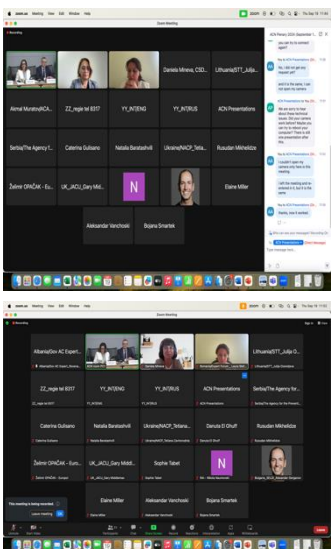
zoom.us Meeting View Edit Window Help

Zoom Meeting

Recording

Daniela Mineva, CSD...

Lithuania|STT_Julija...

Aimal Muratov|ACA...

ZZ_regie tel 8317

YY_INT|ENG

YY_INT|RUS

ACN Presentations

Serbia|The Agency f...

Caterina Guilsano

Natalia Barabashvili

Ukraine|NACP_Tetia...

Rusudan Mikheladze

Želimir OPAČAK - Eu...

UK_JACU_Gary Midd...

N

Elaine Miller

Aleksandar Vanchoski

Bojana Smartek

ACN Plenary 2024 (September 1...

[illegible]

Who can see your messages? Recording on

ACN Presentations

Type message here...

zoom.us Meeting View Edit Window Help

Zoom Meeting

Recording

Albania|Gov AC Experi...

Lithuania|STT_Julija O...

ZZ_regie tel 8317

YY_INT|ENG

YY_INT|RUS

ACN Presentations

Serbia|The Agency for...

Caterina Guilsano

Natalia Barabashvili

Ukraine|NACP_Tetiana...

Danuta El Ghuff

Rusudan Mikheladze

Želimir OPAČAK - Euro...

UK_JACU_Gary Midd...

Sophie Tabet

N

Elaine Miller

Aleksandar Vanchoski

Bojana Smartek

This meeting is being recorded.

Leave Meeting

End